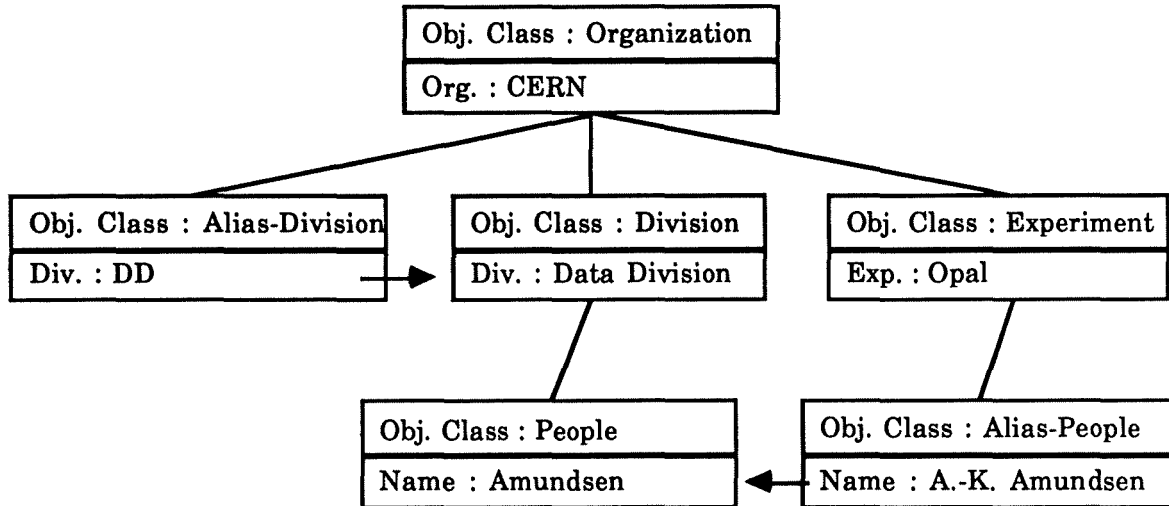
Obj. Class : Organization
Org. : CERN

Obj. Class : Alias-Division
Div. : DD

Obj. Class : Division
Div. : Data Division

Obj. Class : Experiment
Exp. : Opal

Obj. Class : People
Name : Amundsen

Obj. Class : Alias-People
Name : A.-K. Amundsen